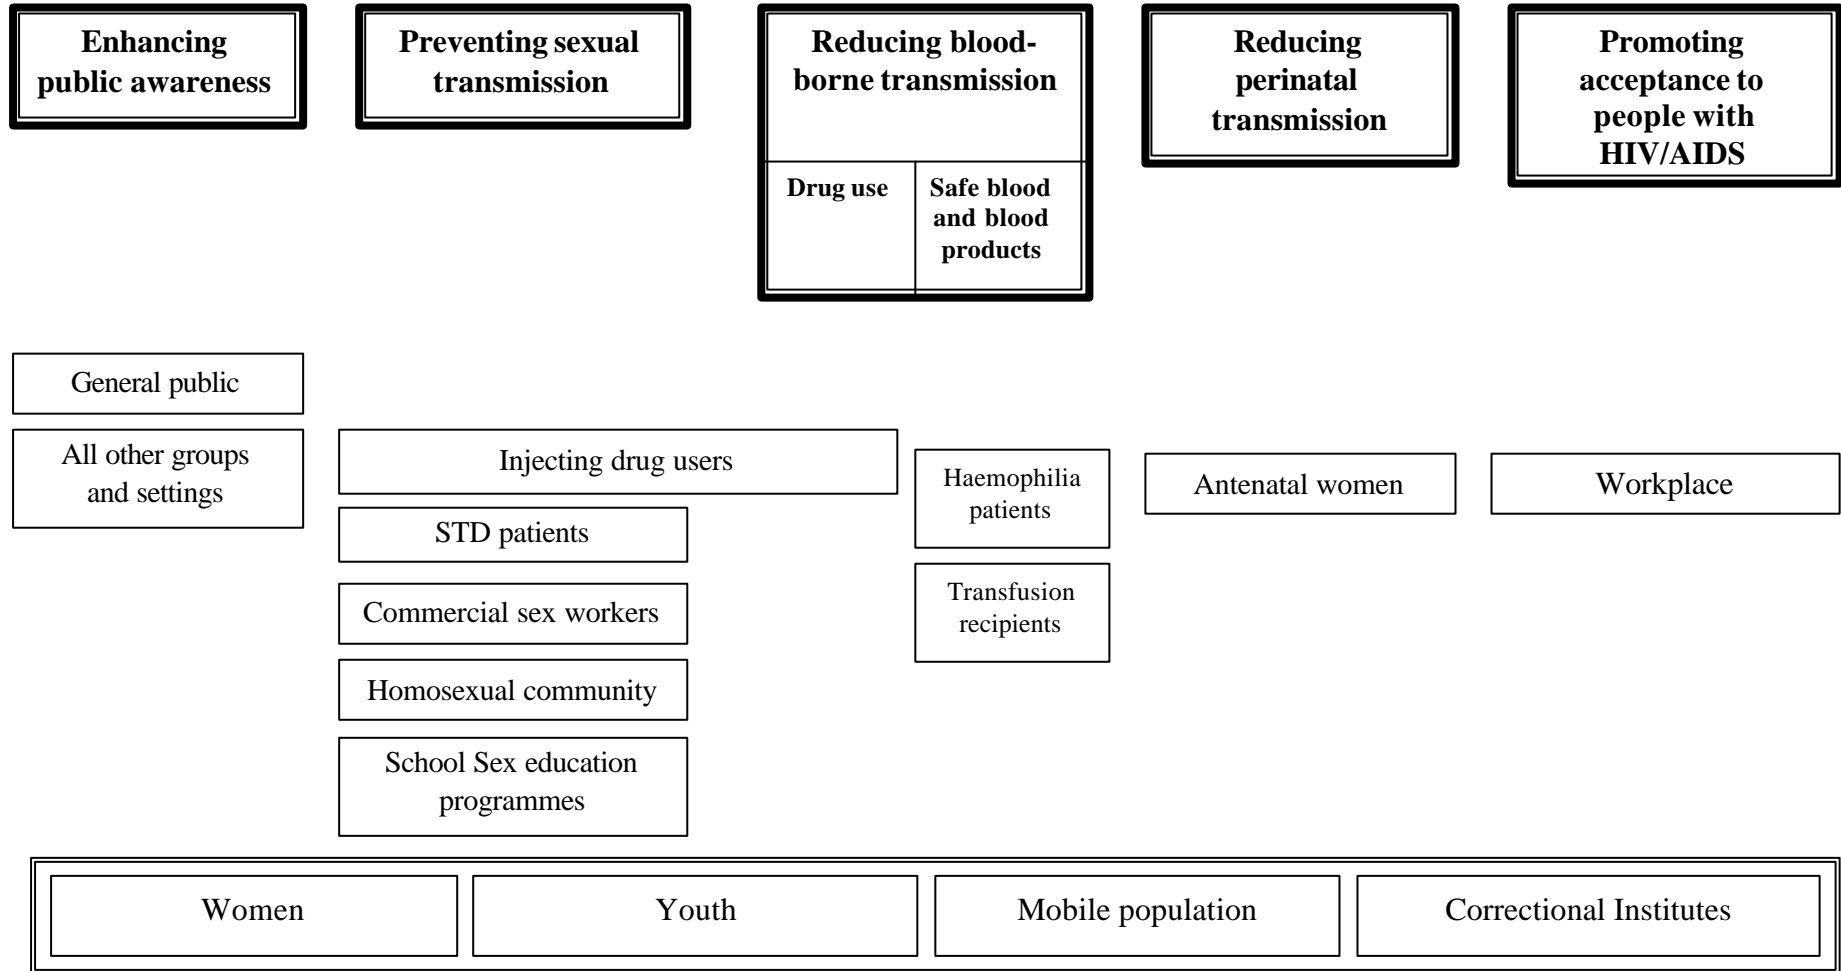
Enhancing public awareness

Preventing sexual transmission

Reducing blood-borne transmission

Drug use

Safe blood and blood products

Reducing perinatal transmission

Promoting acceptance to people with HIV/AIDS

General public

All other groups and settings

Injecting drug users

STD patients

Commercial sex workers

Homosexual community

School Sex education programmes

Haemophilia patients

Transfusion recipients

Antenatal women

Workplace

Women

Youth

Mobile population

Correctional Institutes